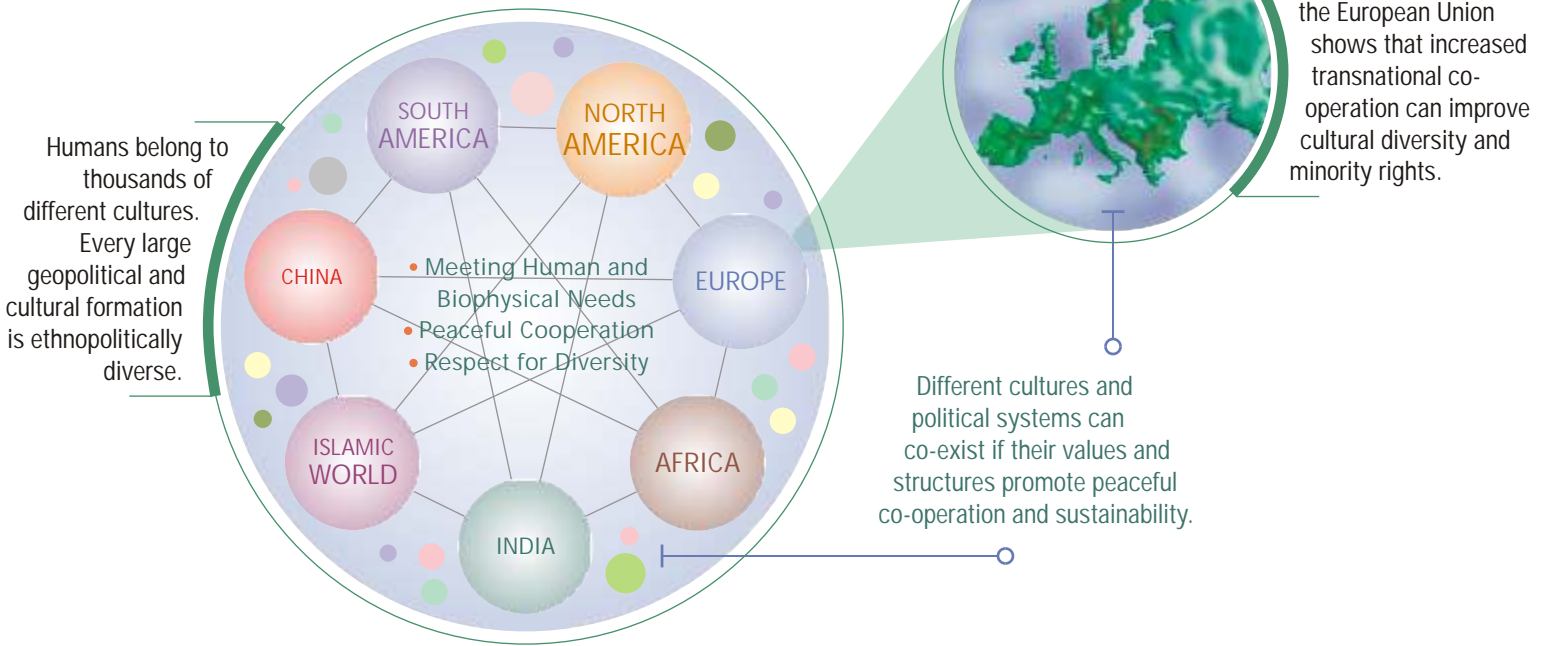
Humans belong to thousands of different cultures. Every large geopolitical and cultural formation is ethnopolitically diverse.

SOUTH AMERICA

NORTH AMERICA

CHINA

EUROPE

• Meeting Human and Biophysical Needs
• Peaceful Cooperation
• Respect for Diversity

ISLAMIC WORLD

AFRICA

INDIA

the European Union shows that increased transnational co-operation can improve cultural diversity and minority rights.

Different cultures and political systems can co-exist if their values and structures promote peaceful co-operation and sustainability.